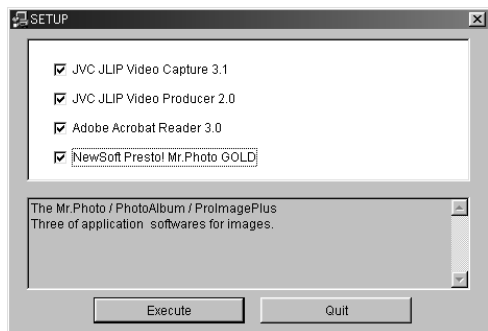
SETUP

JVC JLIP Video Capture 3.1

JVC JLIP Video Producer 2.0

Adobe Acrobat Reader 3.0

NewSoft Presto! Mr.Photo GOLD

The Mr.Photo / PhotoAlbum / ProImagePlus
Three of application softwares for images.

Execute

Quit